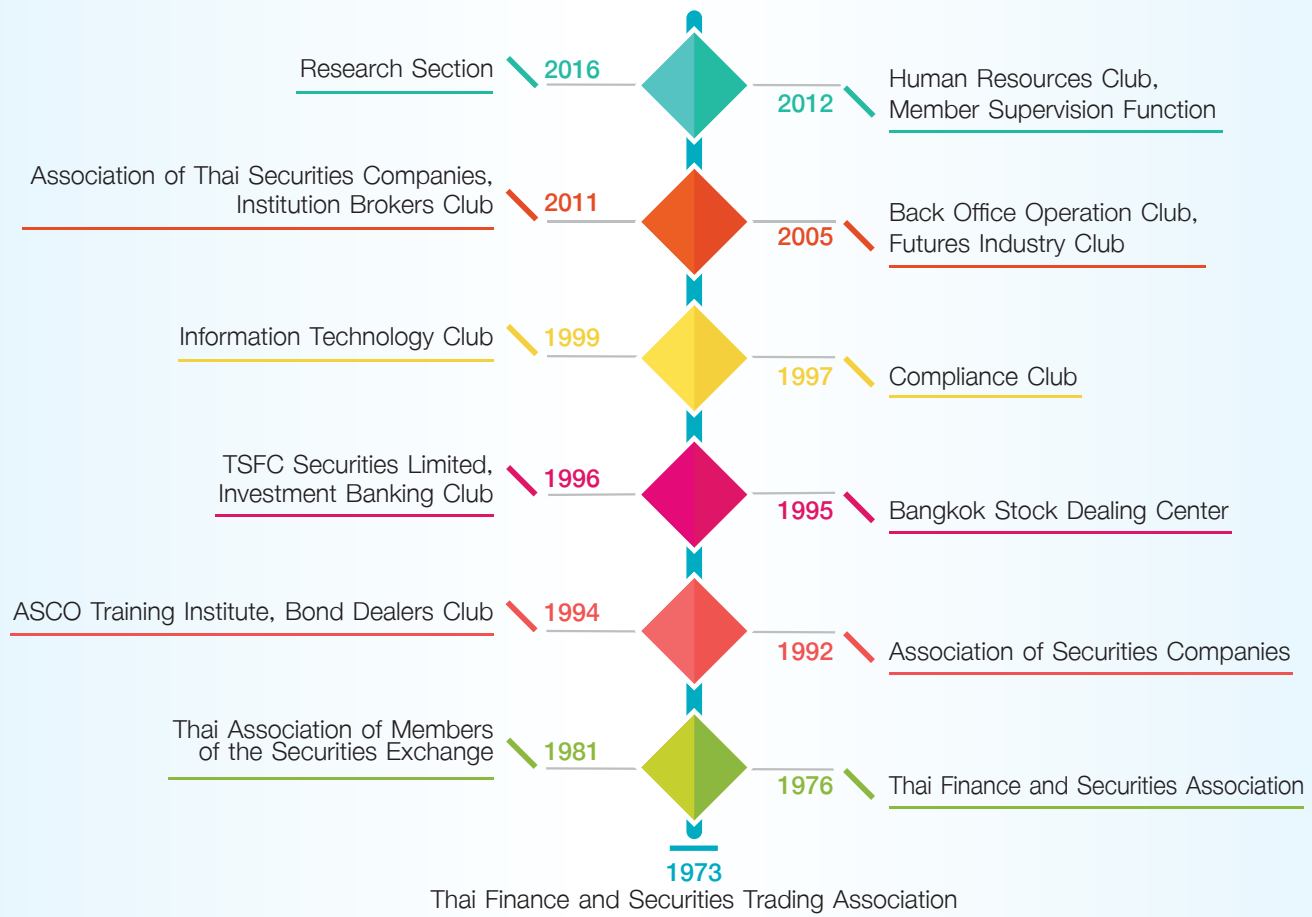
Research Section 2016

2012 Human Resources Club, Member Supervision Function

Association of Thai Securities Companies, Institution Brokers Club 2011

2005 Back Office Operation Club, Futures Industry Club

Information Technology Club 1999

1997 Compliance Club

TSFC Securities Limited, Investment Banking Club 1996

1995 Bangkok Stock Dealing Center

ASCO Training Institute, Bond Dealers Club 1994

1992 Association of Securities Companies

Thai Association of Members of the Securities Exchange 1981

1976 Thai Finance and Securities Association

1973
Thai Finance and Securities Trading Association